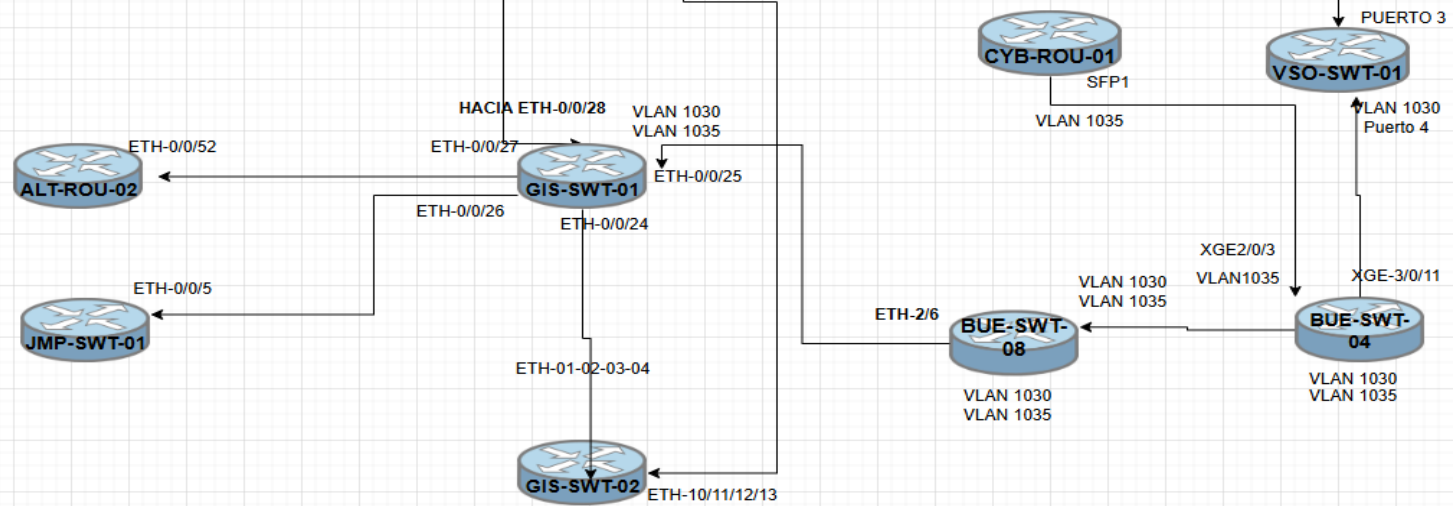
HACIA ETH-0/0/28

VLAN 1030
VLAN 1035

ETH-0/0/52

ALT-ROU-02

ETH-0/0/27

GIS-SWT-01

ETH-0/0/25

ETH-0/0/26

ETH-0/0/24

ETH-0/0/5

JMP-SWT-01

ETH-01-02-03-04

GIS-SWT-02

ETH-10/11/12/13

CYB-ROU-01

SFP1

VLAN 1035

PUERTO 3

VSO-SWT-01

VLAN 1030
Puerto 4

XGE2/0/3

VLAN1035

XGE-3/0/11

VLAN 1030
VLAN 1035

ETH-2/6

BUE-SWT-08

VLAN 1030
VLAN 1035

BUE-SWT-04

VLAN 1030
VLAN 1035